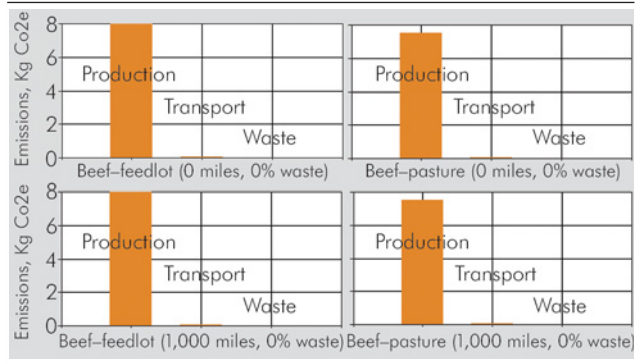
Emissions, Kg Co2e
8
6
4
2
0
Production
Transport
Waste
Beef–feedlot (0 miles, 0% waste)

Production
Transport
Waste
Beef–pasture (0 miles, 0% waste)

Emissions, Kg Co2e
8
6
4
2
0
Production
Transport
Waste
Beef–feedlot (1,000 miles, 0% waste)

Production
Transport
Waste
Beef–pasture (1,000 miles, 0% waste)